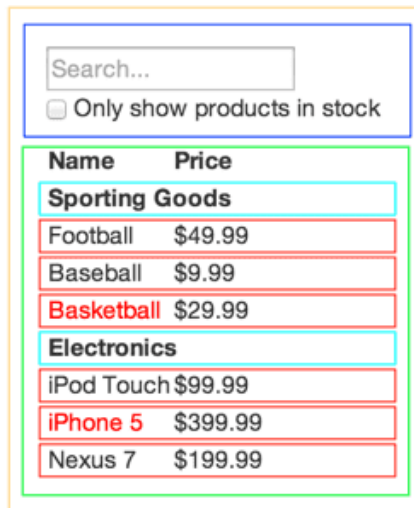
Search...

Only show products in stock

| Name | Price |
|---|---|
| **Sporting Goods** | |
| Football | $49.99 |
| Baseball | $9.99 |
| Basketball | $29.99 |
| **Electronics** | |
| iPod Touch | $99.99 |
| iPhone 5 | $399.99 |
| Nexus 7 | $199.99 |